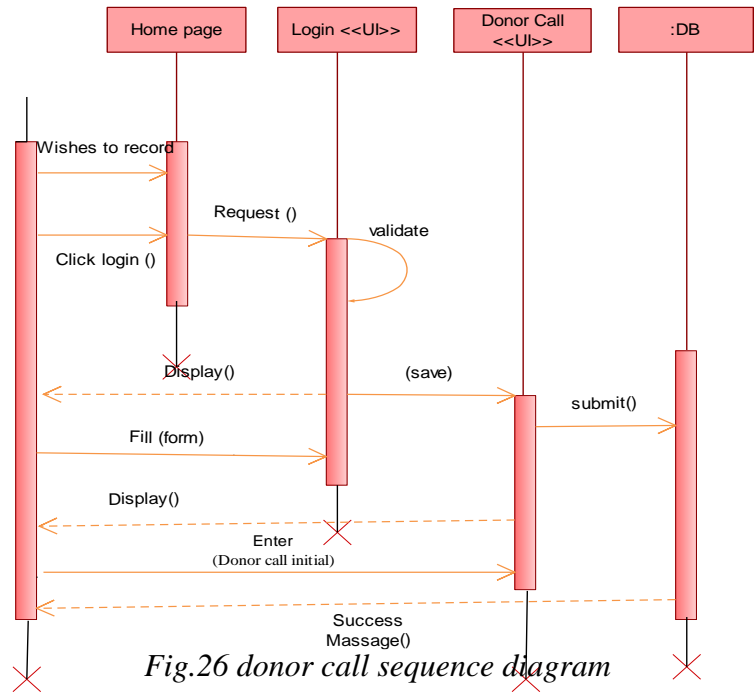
Home page

Login <<UI>>

Donor Call <<UI>>

:DB

Wishes to record

Request ()

validate

Click login ()

Display()

(save)

submit()

Fill (form)

Display()

Enter
(Donor call initial)

Success
Massage()

Fig.26 donor call sequence diagram